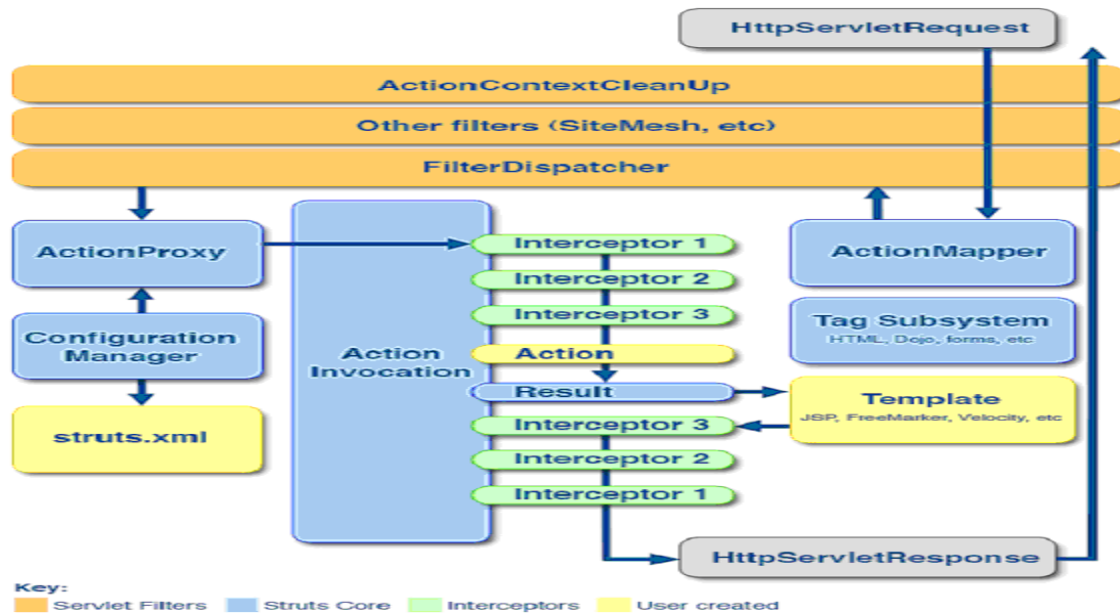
HttpServletRequest

ActionContextCleanUp

Other filters (SiteMesh, etc)

FilterDispatcher

ActionProxy

Configuration Manager

struts.xml

Action Invocation

Interceptor 1
Interceptor 2
Interceptor 3
Action
Result
Interceptor 3
Interceptor 2
Interceptor 1

ActionMapper

Tag Subsystem
HTML, Dojo, forms, etc

Template
JSP, FreeMarker, Velocity, etc

HttpServletResponse

Key:
Servlet Filters
Struts Core
Interceptors
User created